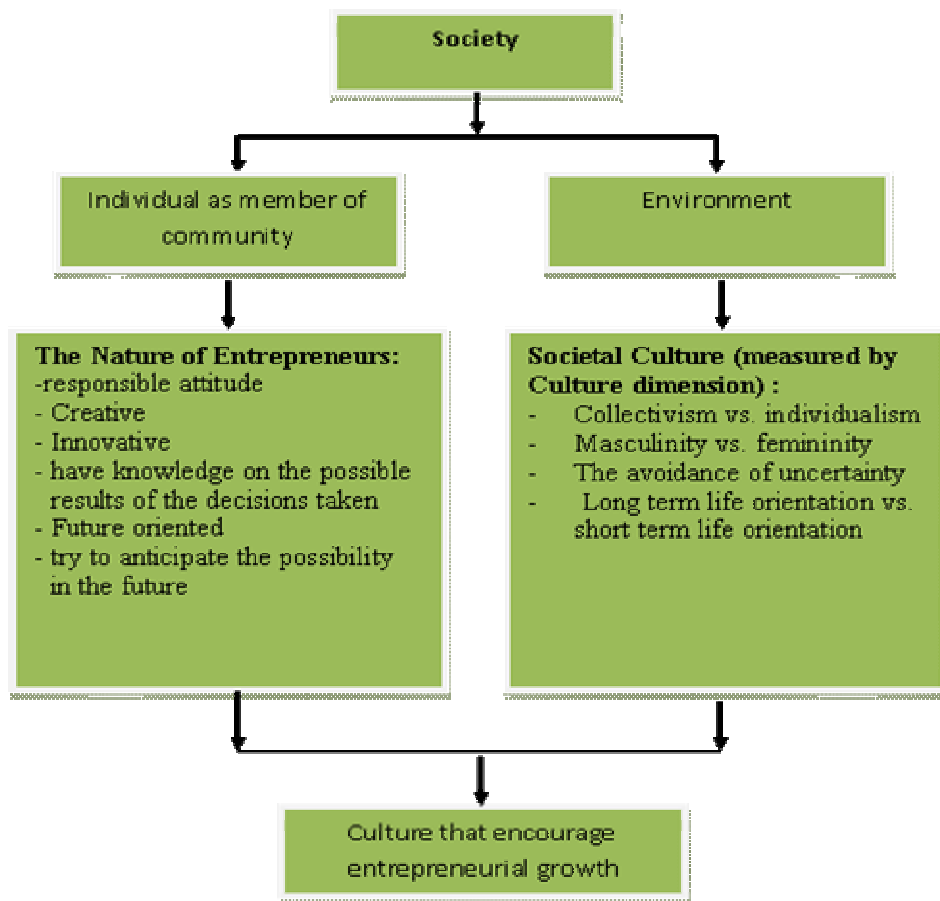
Society

Individual as member of community

Environment

The Nature of Entrepreneurs:
-responsible attitude
- Creative
- Innovative
- have knowledge on the possible results of the decisions taken
- Future oriented
- try to anticipate the possibility in the future

Societal Culture (measured by Culture dimension) :
- Collectivism vs. individualism
- Masculinity vs. femininity
- The avoidance of uncertainty
- Long term life orientation vs. short term life orientation

Culture that encourage entrepreneurial growth